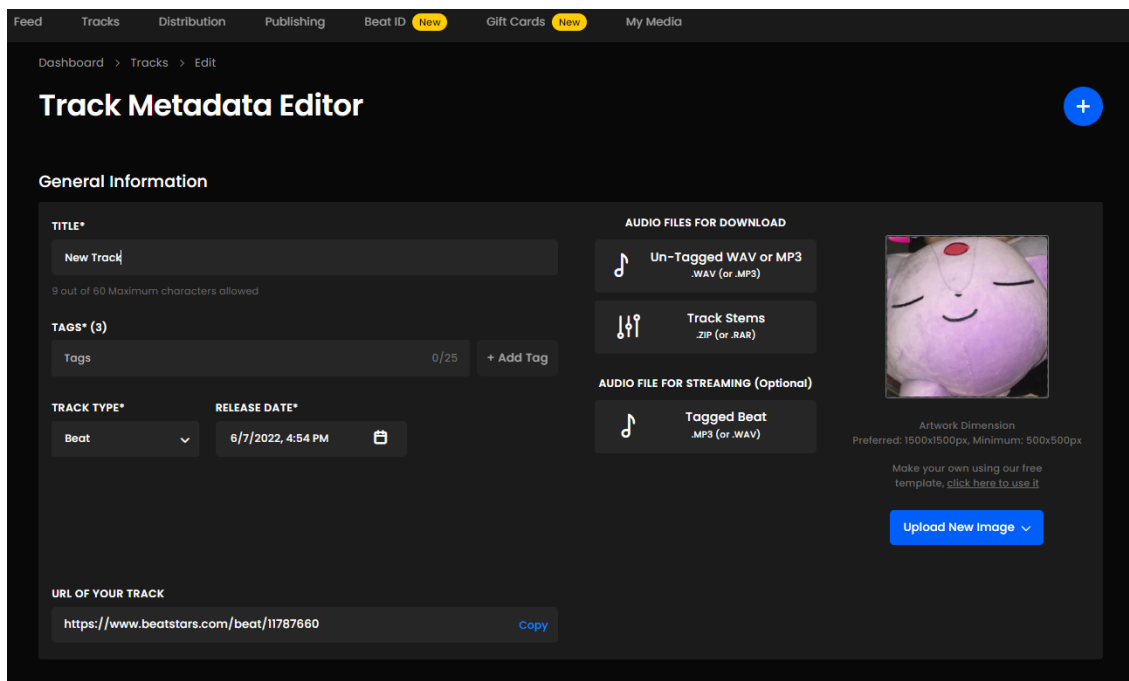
Feed Tracks Distribution Publishing Beat ID New Gift Cards New My Media

Dashboard > Tracks > Edit

Track Metadata Editor

+

General Information

TITLE*

New Track

9 out of 60 Maximum characters allowed

TAGS* (3)

Tags 0/25 + Add Tag

TRACK TYPE*

Beat

RELEASE DATE*

6/7/2022, 4:54 PM

URL OF YOUR TRACK

https://www.beatstars.com/beat/11787660 Copy

AUDIO FILES FOR DOWNLOAD

Un-Tagged WAV or MP3
.WAV (or .MP3)

Track Stems
.ZIP (or .RAR)

AUDIO FILE FOR STREAMING (Optional)

Tagged Beat
.MP3 (or .WAV)

Artwork Dimension
Preferred: 1500x1500px, Minimum: 500x500px

Make your own using our free template, click here to use it

Upload New Image